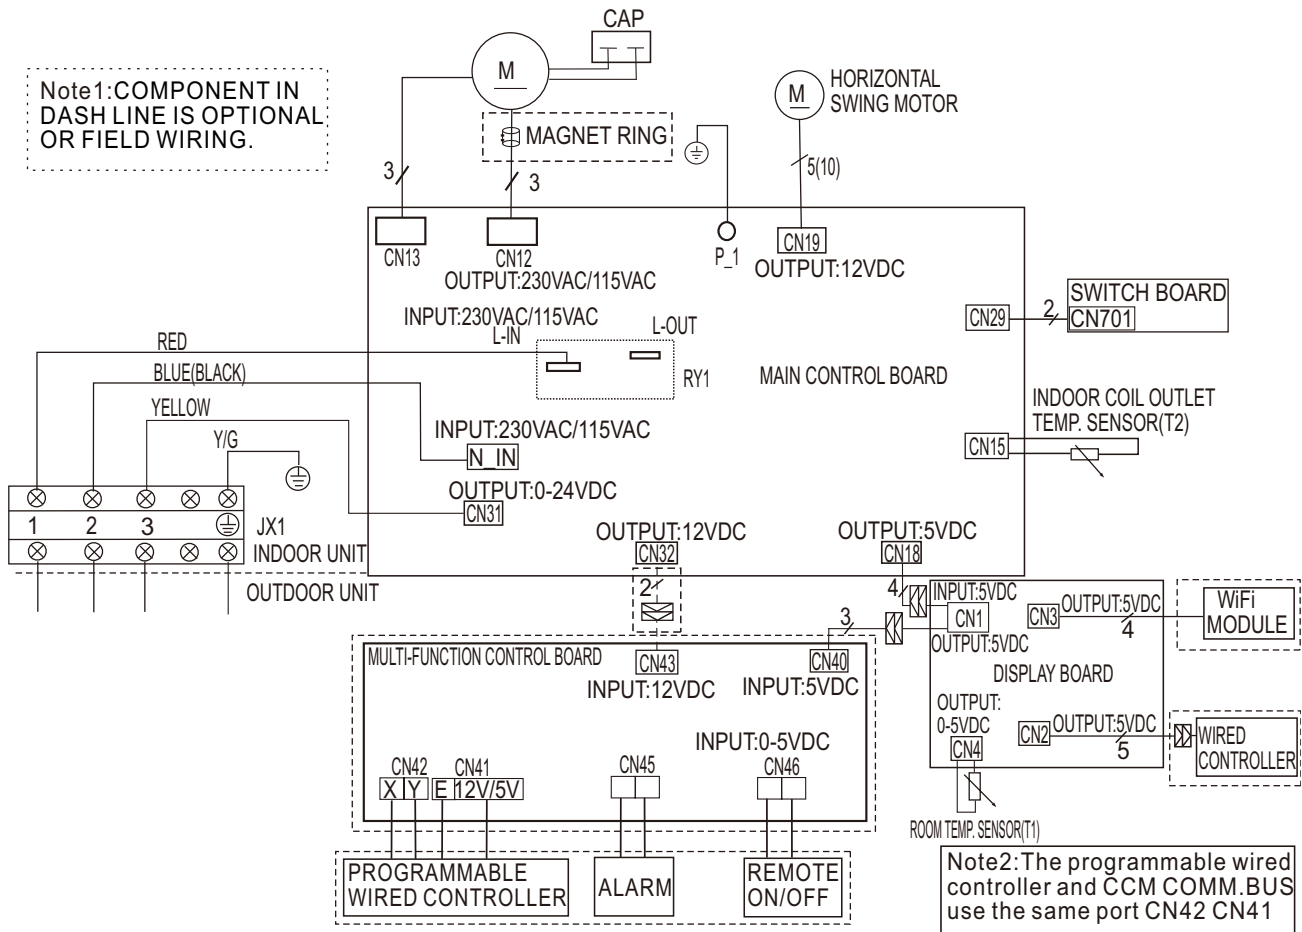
Note1:COMPONENT IN DASH LINE IS OPTIONAL OR FIELD WIRING.

CAP

M

MAGNET RING

HORIZONTAL SWING MOTOR

M

3

3

5(10)

CN13

CN12

OUTPUT:230VAC/115VAC

P_1

CN19

OUTPUT:12VDC

SWITCH BOARD

CN29

2

CN701

INPUT:230VAC/115VAC

L-IN

L-OUT

RED

RY1

MAIN CONTROL BOARD

BLUE(BLACK)

YELLOW

INDOOR COIL OUTLET TEMP. SENSOR(T2)

INPUT:230VAC/115VAC

CN15

Y/G

N_IN

OUTPUT:0-24VDC

CN31

1

2

3

JX1

INDOOR UNIT

OUTDOOR UNIT

OUTPUT:12VDC

CN32

OUTPUT:5VDC

CN18

4

2

INPUT:5VDC

CN1

CN3

OUTPUT:5VDC

4

WiFi MODULE

3

OUTPUT:5VDC

MULTI-FUNCTION CONTROL BOARD

CN43

CN40

DISPLAY BOARD

INPUT:12VDC

INPUT:5VDC

OUTPUT: 0-5VDC

CN2

OUTPUT:5VDC

5

WIRED CONTROLLER

INPUT:0-5VDC

CN4

CN42

CN41

CN45

CN46

X

Y

E

12V/5V

ROOM TEMP. SENSOR(T1)

PROGRAMMABLE WIRED CONTROLLER

ALARM

REMOTE ON/OFF

Note2:The programmable wired controller and CCM COMM.BUS use the same port CN42 CN41